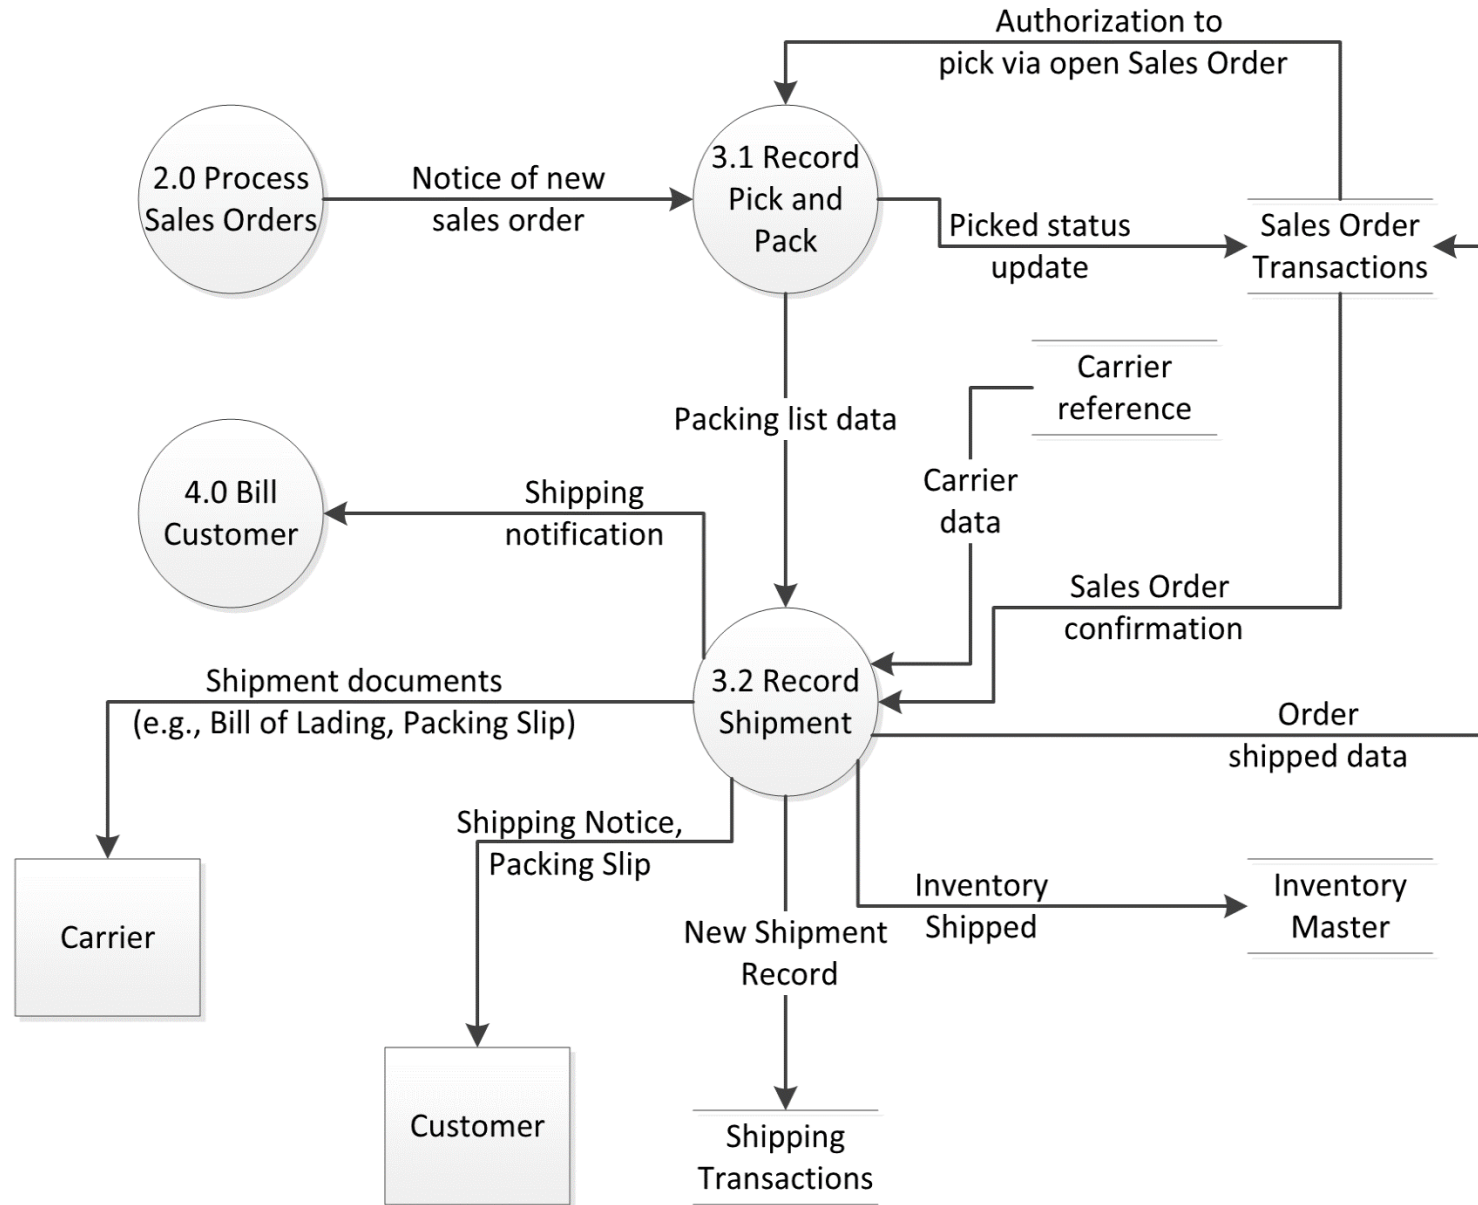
Authorization to pick via open Sales Order

2.0 Process Sales Orders

Notice of new sales order

3.1 Record Pick and Pack

Picked status update

Sales Order Transactions

Carrier reference

Packing list data

Carrier data

4.0 Bill Customer

Shipping notification

Sales Order confirmation

Shipment documents (e.g., Bill of Lading, Packing Slip)

3.2 Record Shipment

Order shipped data

Shipping Notice, Packing Slip

Inventory Shipped

Inventory Master

New Shipment Record

Carrier

Customer

Shipping Transactions